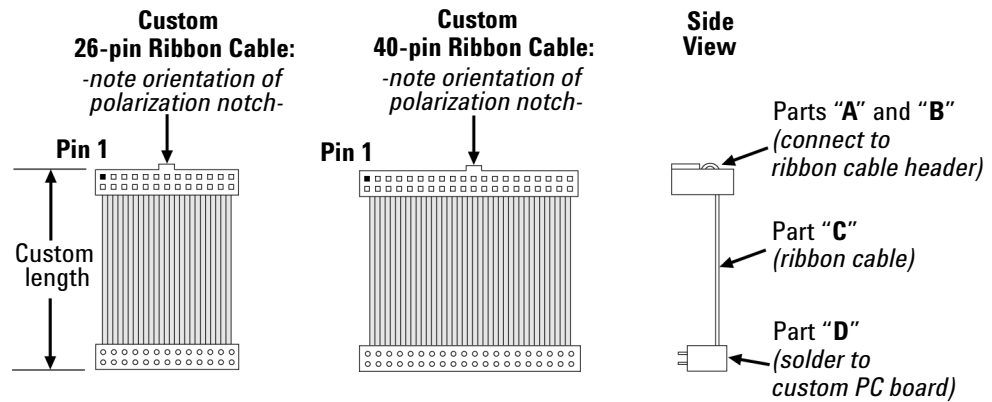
Custom
26-pin Ribbon Cable:
-note orientation of polarization notch-

Pin 1

Custom length

Custom
40-pin Ribbon Cable:
-note orientation of polarization notch-

Pin 1

Side View

Parts "A" and "B"
(connect to ribbon cable header)

Part "C"
(ribbon cable)

Part "D"
(solder to custom PC board)